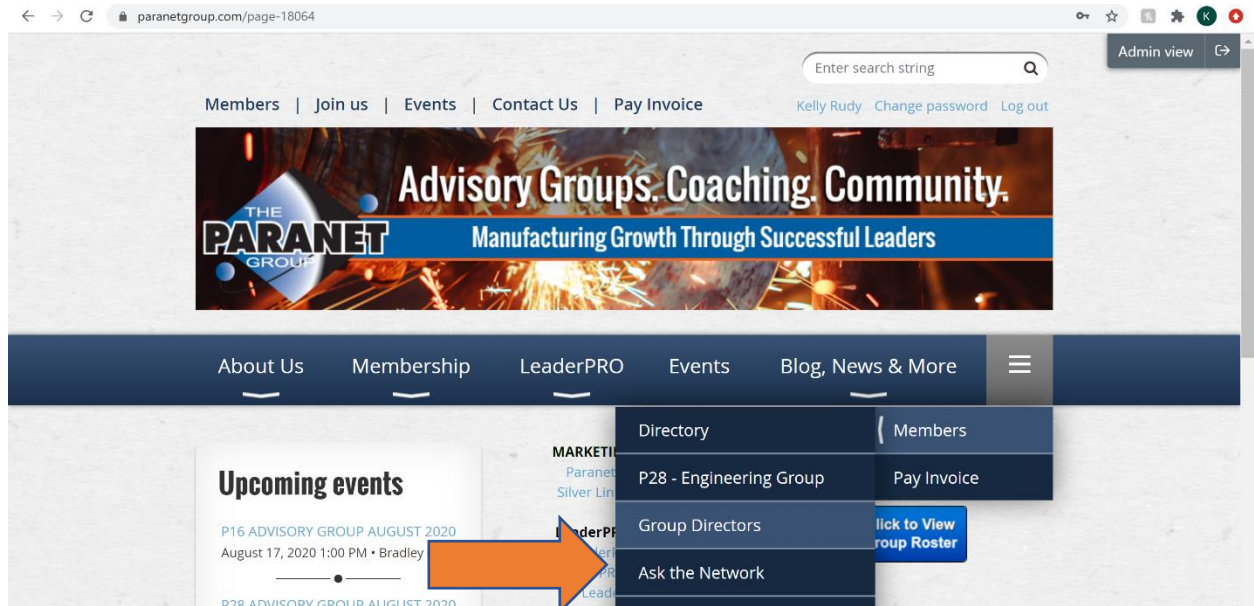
paranetgroup.com/page-18064

K

Admin view

Enter search string

Members | Join us | Events | Contact Us | Pay Invoice

Kelly Rudy Change password Log out

Advisory Groups. Coaching. Community.

THE PARANET GROUP

Manufacturing Growth Through Successful Leaders

About Us Membership LeaderPRO Events Blog, News & More

Directory

P28 - Engineering Group

Group Directors

Ask the Network

Members

Pay Invoice

Upcoming events

P16 ADVISORY GROUP AUGUST 2020

August 17, 2020 1:00 PM • Bradley

P28 ADVISORY GROUP AUGUST 2020

MARKETI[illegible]

Paranet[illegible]

Silver Lin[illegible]

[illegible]derPR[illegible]

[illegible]eri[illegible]

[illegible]PR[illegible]

Leade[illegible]

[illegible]lick to View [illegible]roup Roster